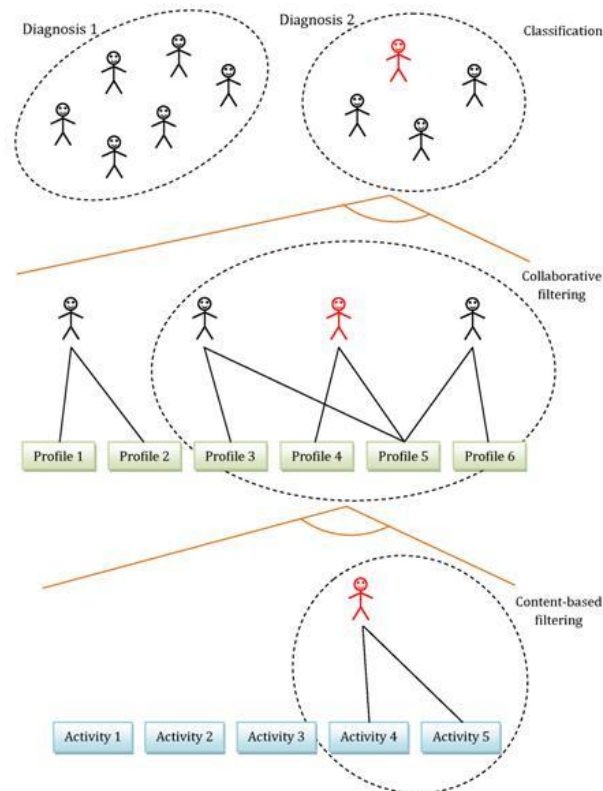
Diagnosis 1

Diagnosis 2

Classification

Collaborative filtering

Profile 1

Profile 2

Profile 3

Profile 4

Profile 5

Profile 6

Content-based filtering

Activity 1

Activity 2

Activity 3

Activity 4

Activity 5